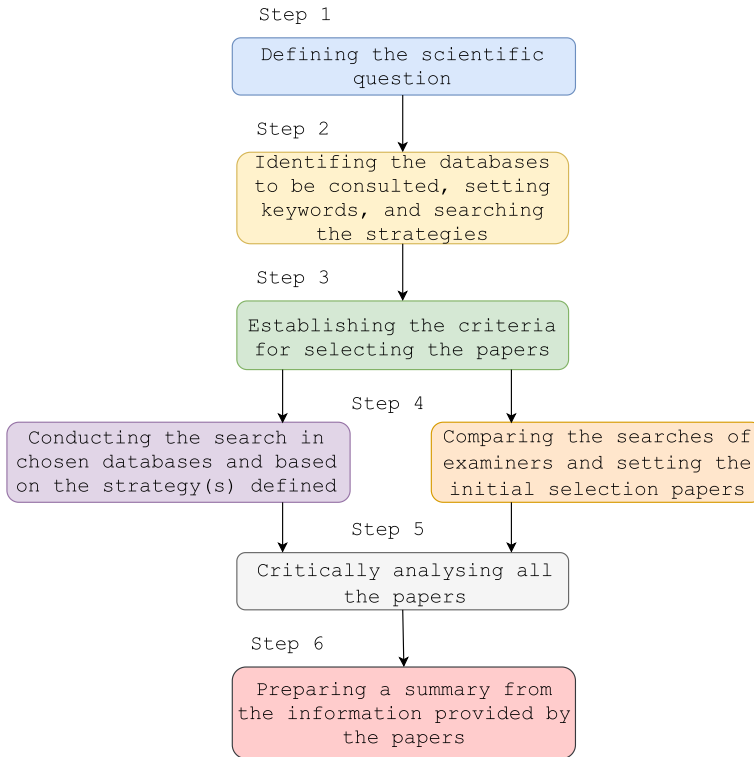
Step 1

Defining the scientific question

Step 2

Identifing the databases to be consulted, setting keywords, and searching the strategies

Step 3

Establishing the criteria for selecting the papers

Step 4

Conducting the search in chosen databases and based on the strategy(s) defined

Comparing the searches of examiners and setting the initial selection papers

Step 5

Critically analysing all the papers

Step 6

Preparing a summary from the information provided by the papers